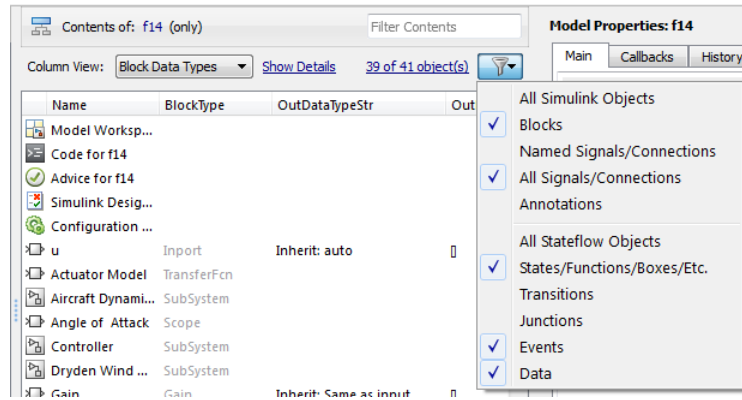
Contents of: f14 (only)

Filter Contents

Model Properties: f14

Main | Callbacks | History

Column View: Block Data Types | Show Details | 39 of 41 object(s)

| Name | BlockType | OutDataTypeStr | Out |
|---|---|---|---|
| Model Worksp... | | | |
| Code for f14 | | | |
| Advice for f14 | | | |
| Simulink Desig... | | | |
| Configuration ... | | | |
| u | Inport | Inherit: auto | |
| Actuator Model | TransferFcn | | |
| Aircraft Dynami... | SubSystem | | |
| Angle of Attack | Scope | | |
| Controller | SubSystem | | |
| Dryden Wind ... | SubSystem | | |
| Gain | Gain | Inherit: Same as input | |

All Simulink Objects
✓ Blocks
Named Signals/Connections
✓ All Signals/Connections
Annotations

All Stateflow Objects
✓ States/Functions/Boxes/Etc.
Transitions
Junctions
✓ Events
✓ Data